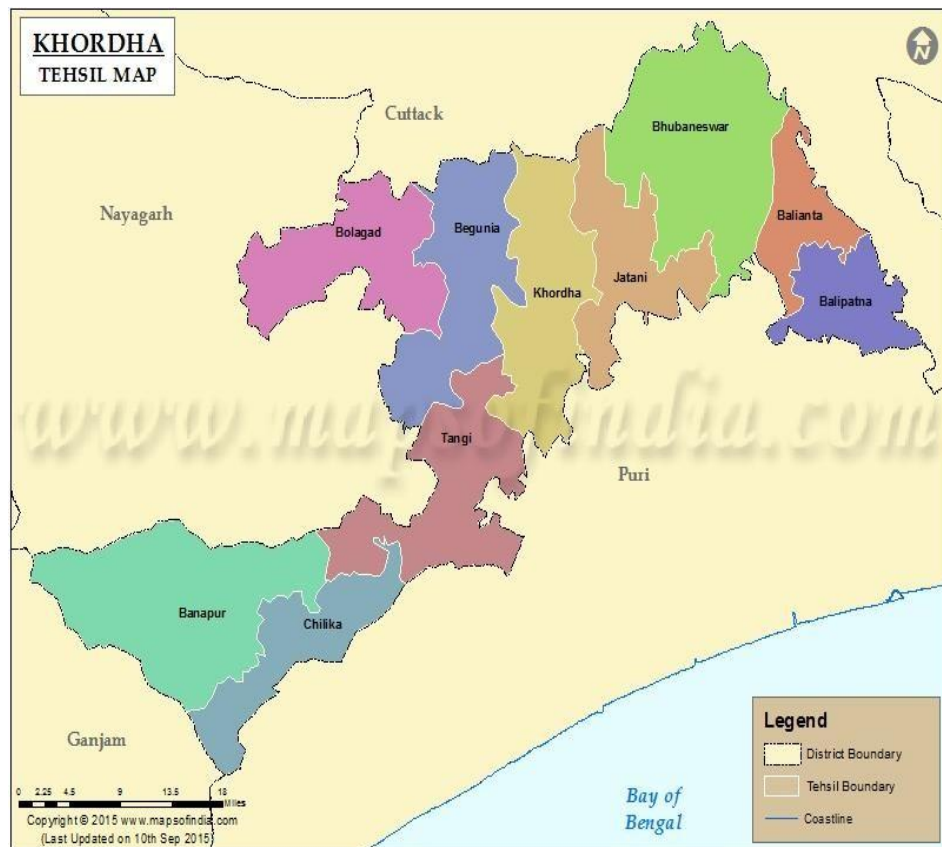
KHORDHA
TEHSIL MAP

Cuttack

Nayagarh

Bhubaneswar

Balianta

Bolagad

Begunia

Jatani

Khordha

Balipatna

www.mapsofindia.com

Tangi

Puri

Banapur

Chilika

Ganjam

0 2.25 4.5 9 13.5 18 Miles

Copyright © 2015 www.mapsofindia.com
(Last Updated on 10th Sep 2015)

Bay of Bengal

Legend
District Boundary
Tehsil Boundary
Coastline